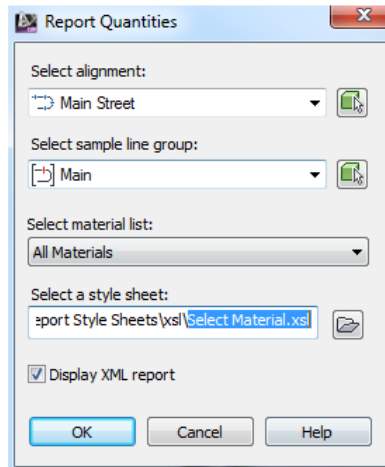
Report Quantities

Select alignment:

Main Street

Select sample line group:

Main

Select material list:

All Materials

Select a style sheet:

eport Style Sheets\xsl\Select Material.xsl

Display XML report

OK

Cancel

Help